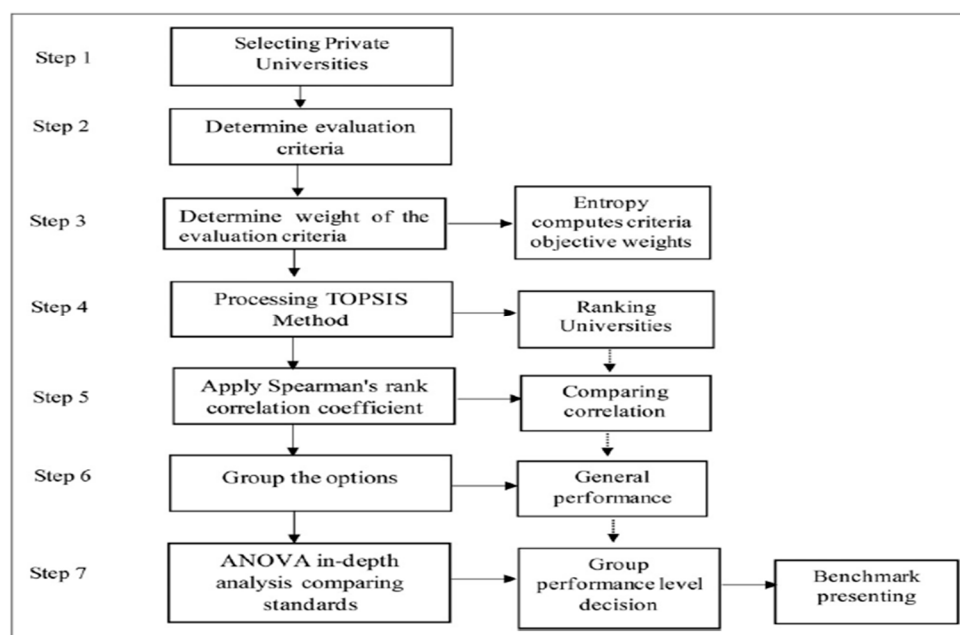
Step 1
Selecting Private Universities

Step 2
Determine evaluation criteria

Step 3
Determine weight of the evaluation criteria
Entropy computes criteria objective weights

Step 4
Processing TOPSIS Method
Ranking Universities

Step 5
Apply Spearman's rank correlation coefficient
Comparing correlation

Step 6
Group the options
General performance

Step 7
ANOVA in-depth analysis comparing standards
Group performance level decision
Benchmark presenting